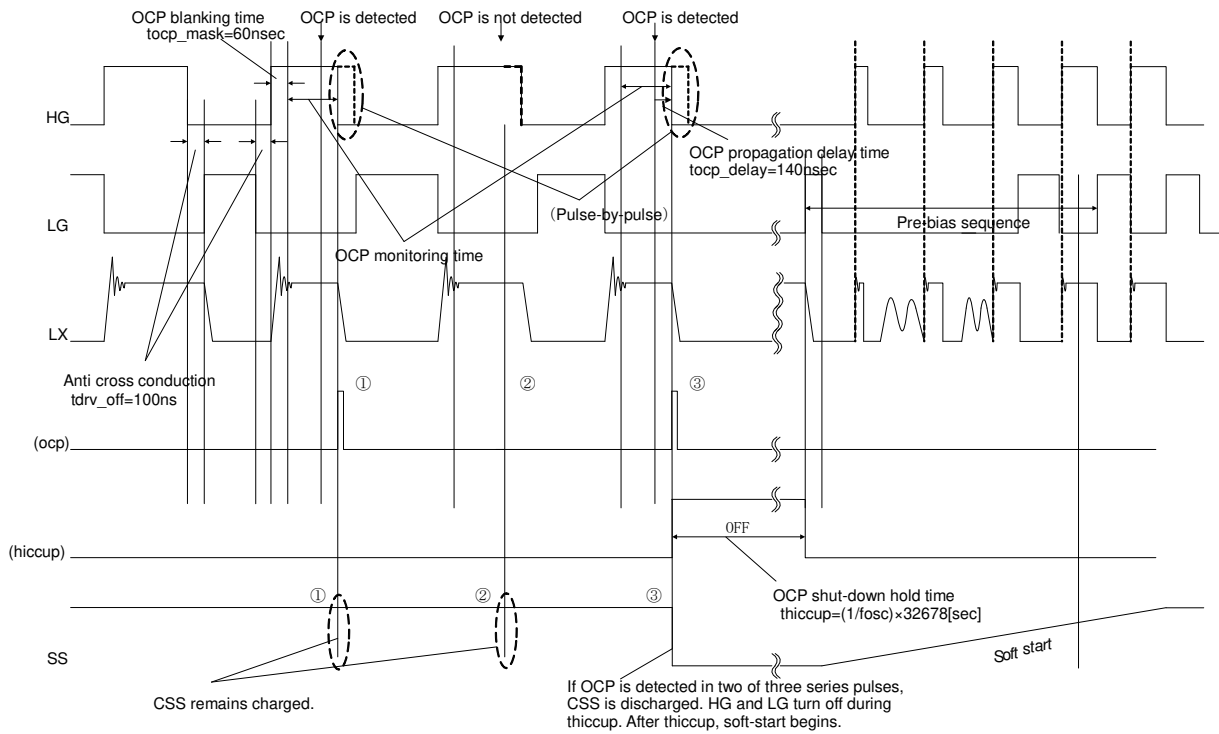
OCP blanking time
tocp_mask=60nsec

OCP is detected

OCP is not detected

OCP is detected

HG

OCP propagation delay time
tocp_delay=140nsec

LG

(Pulse-by-pulse)

Pre-bias sequence

OCP monitoring time

LX

Anti cross conduction
tdrv_off=100ns

①

②

③

(ocp)

OFF

(hiccup)

①

②

③

OCP shut-down hold time
thiccup=(1/fosc)×32678[sec]

SS

Soft start

CSS remains charged.

If OCP is detected in two of three series pulses, CSS is discharged. HG and LG turn off during thiccup. After thiccup, soft-start begins.